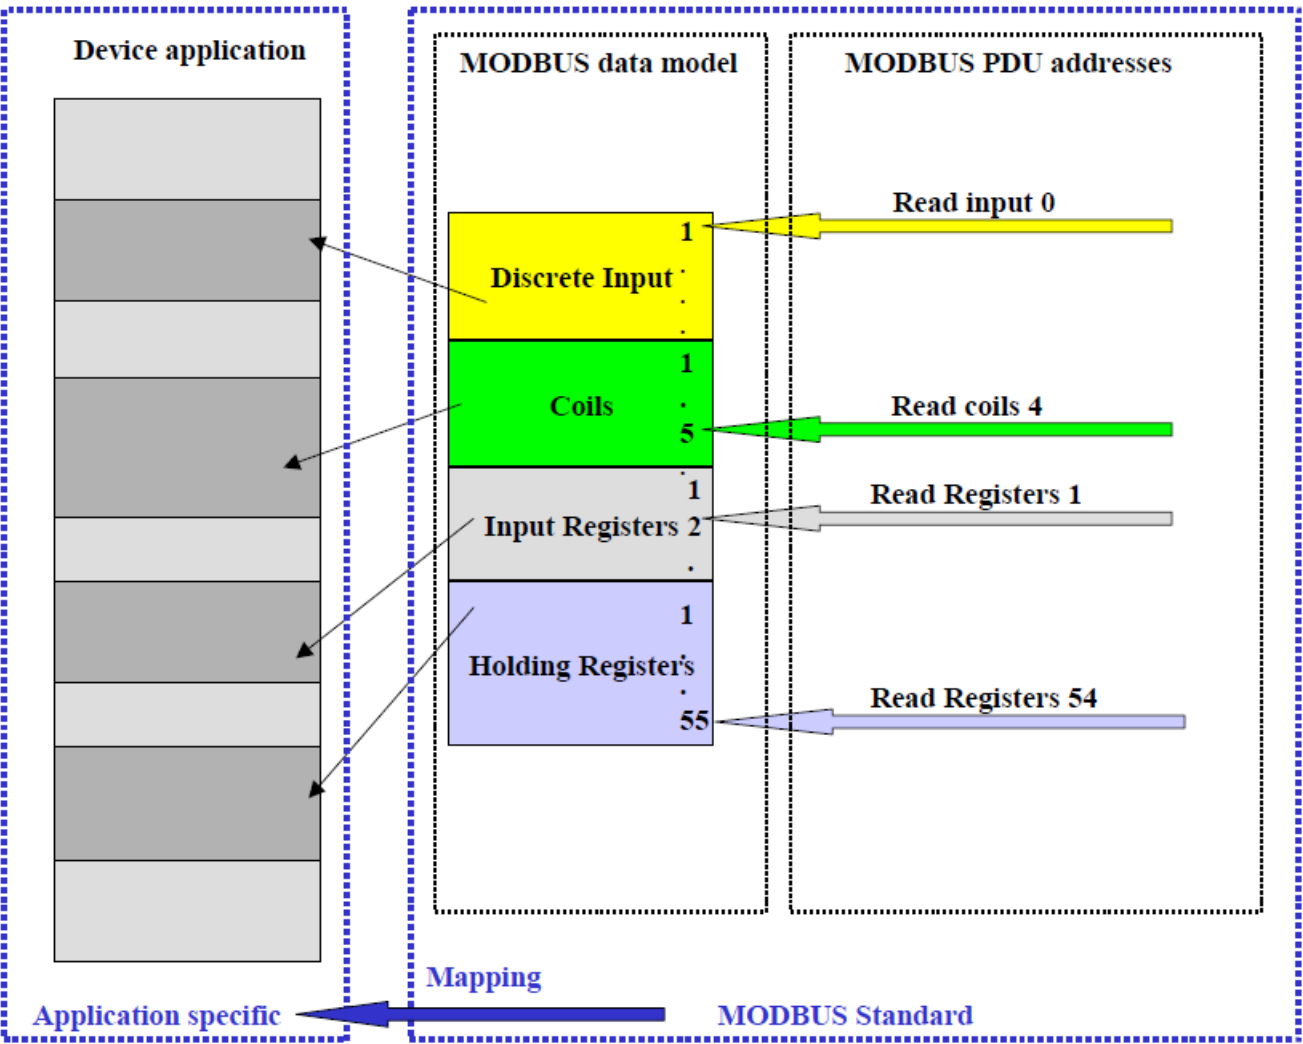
Device application

MODBUS data model

MODBUS PDU addresses

Read input 0

1

Discrete Input

1

Coils

5

Read coils 4

1

Input Registers 2

Read Registers 1

1

Holding Registers

55

Read Registers 54

Mapping

Application specific

MODBUS Standard